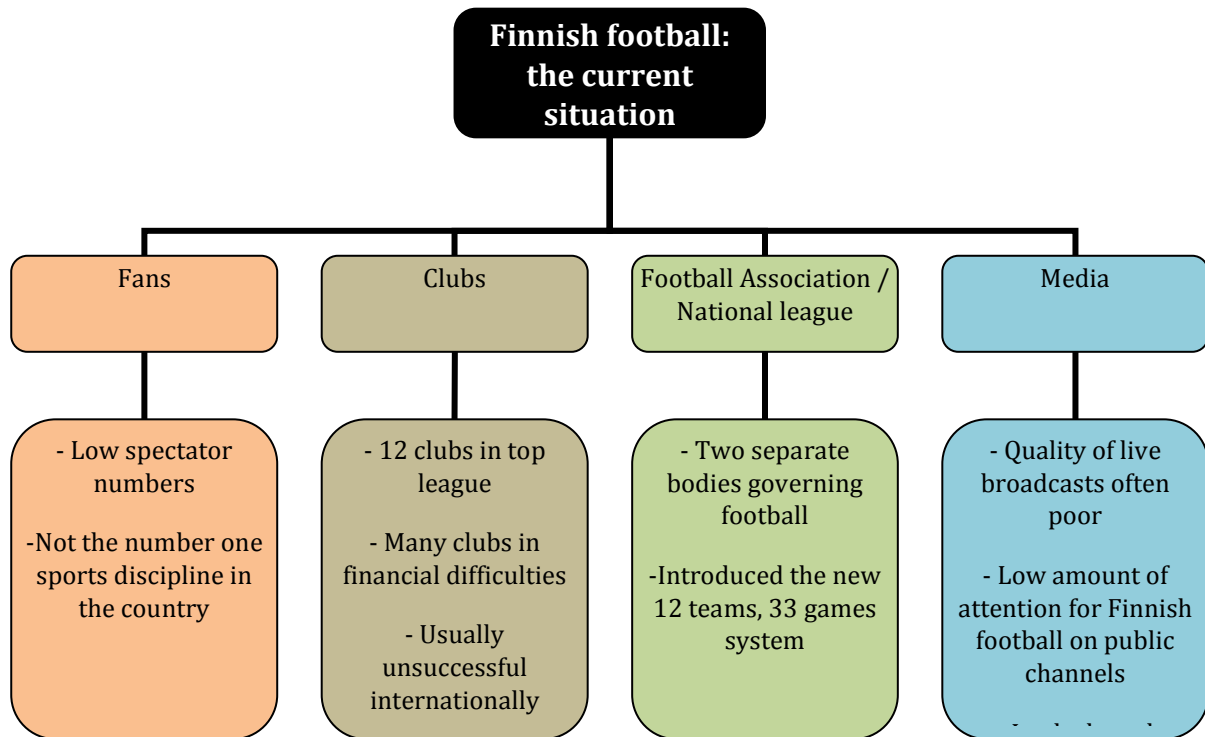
Finnish football: the current situation

Fans

Clubs

Football Association / National league

Media

- Low spectator numbers

-Not the number one sports discipline in the country

- 12 clubs in top league

- Many clubs in financial difficulties

- Usually unsuccessful internationally

- Two separate bodies governing football

-Introduced the new 12 teams, 33 games system

- Quality of live broadcasts often poor

- Low amount of attention for Finnish football on public channels

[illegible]